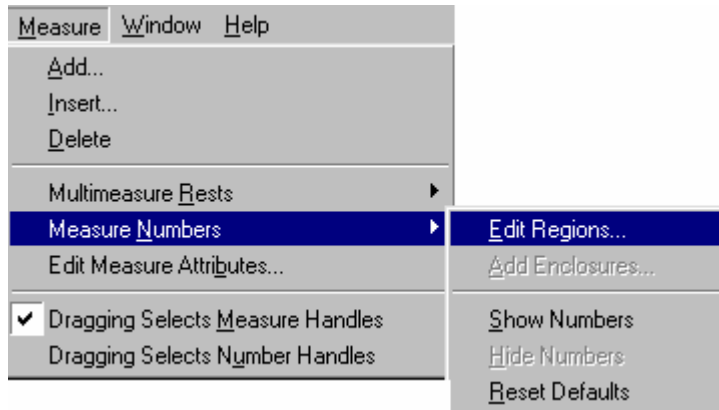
Measure Window Help

Add...
Insert...
Delete

Multimeasure Rests
Measure Numbers
Edit Measure Attributes...

✔ Dragging Selects Measure Handles
Dragging Selects Number Handles

Edit Regions...
Add Enclosures...

Show Numbers
Hide Numbers
Reset Defaults